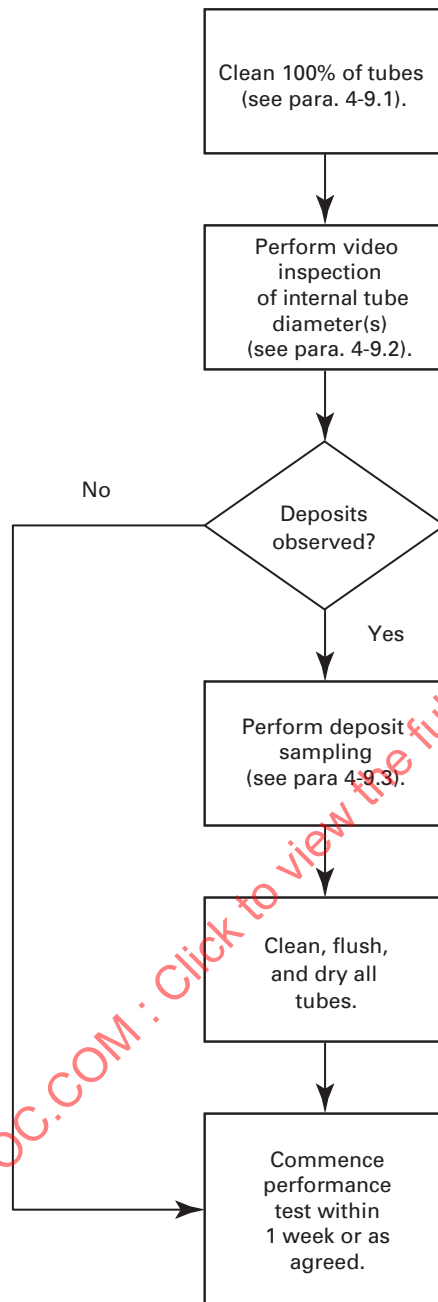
Clean 100% of tubes (see para. 4-9.1).

Perform video inspection of internal tube diameter(s) (see para. 4-9.2).

No

Deposits observed?

Yes

Perform deposit sampling (see para 4-9.3).

Clean, flush, and dry all tubes.

Commence performance test within 1 week or as agreed.

OC.COM : Click to view the fu